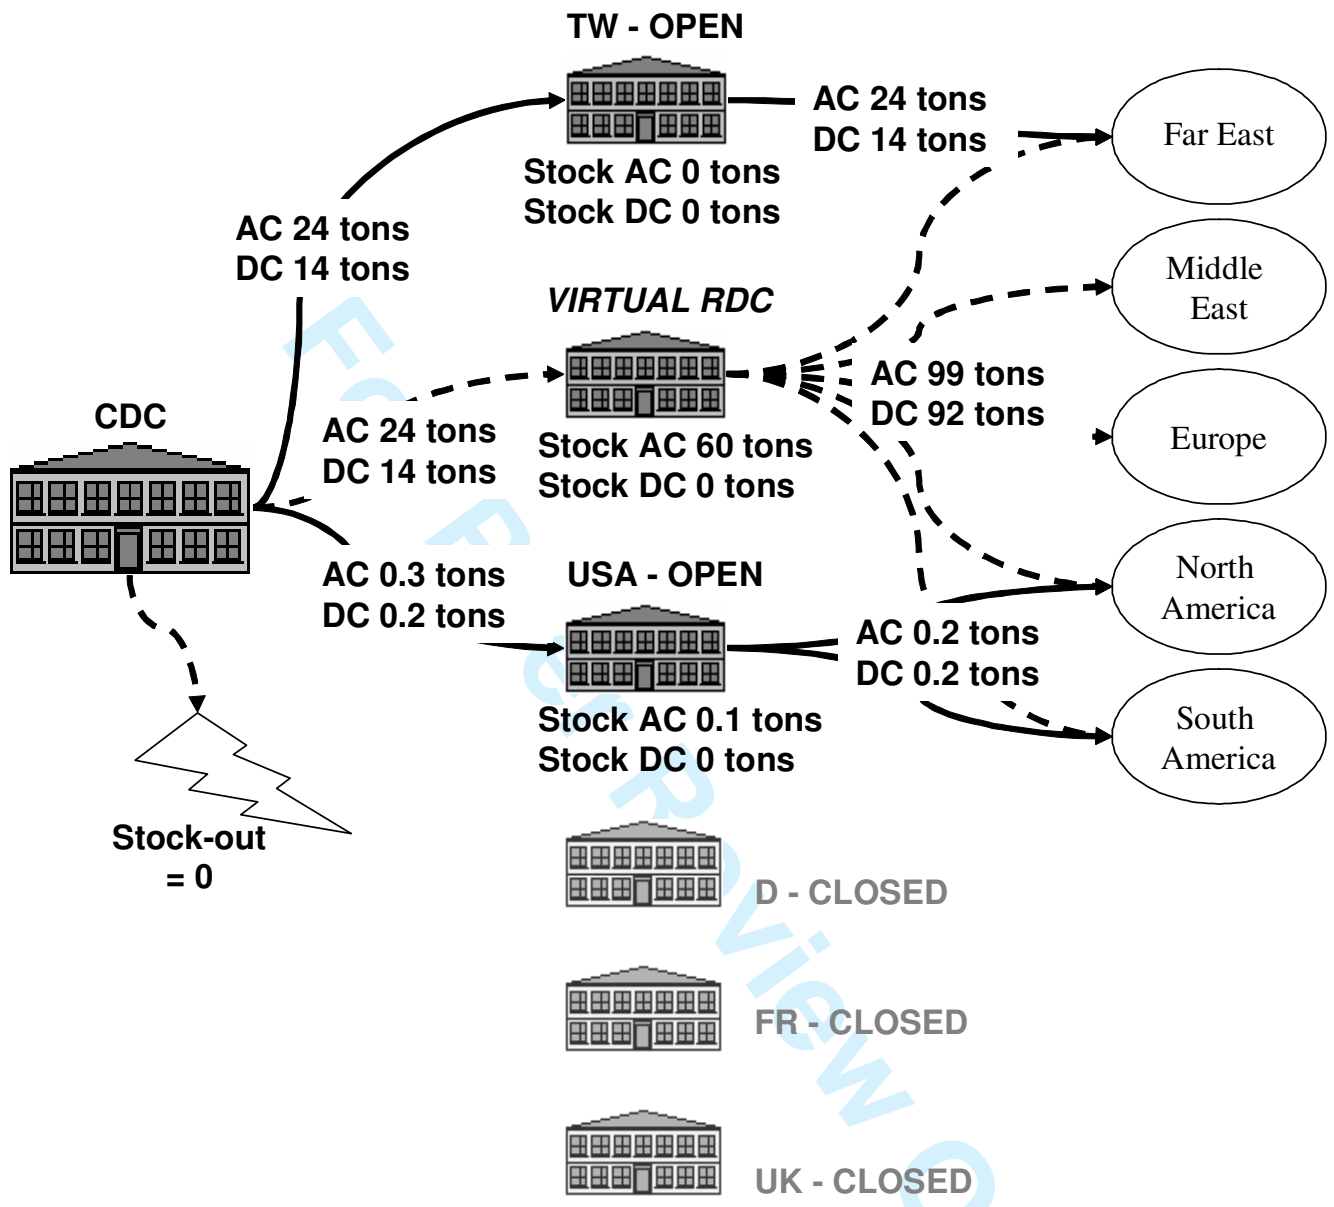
TW - OPEN

AC 24 tons
DC 14 tons

Far East

Stock AC 0 tons
Stock DC 0 tons

AC 24 tons
DC 14 tons

VIRTUAL RDC

Middle East

AC 99 tons
DC 92 tons

CDC

AC 24 tons
DC 14 tons

Europe

Stock AC 60 tons
Stock DC 0 tons

North America

AC 0.3 tons
DC 0.2 tons

USA - OPEN

AC 0.2 tons
DC 0.2 tons

South America

Stock AC 0.1 tons
Stock DC 0 tons

Stock-out = 0

D - CLOSED

FR - CLOSED

UK - CLOSED

For Peer Review